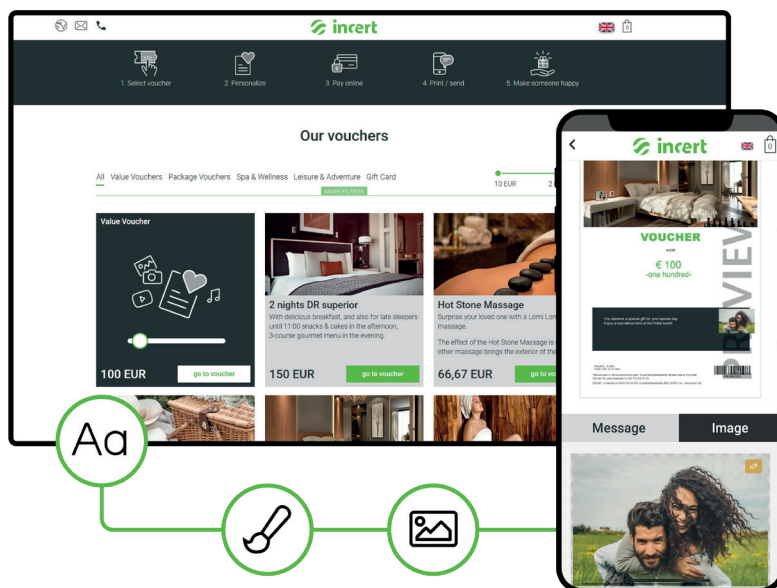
incert

0

1. Select voucher
2. Personalize
3. Pay online
4. Print / send
5. Make someone happy

Our vouchers

All Value Vouchers Package Vouchers Spa & Wellness Leisure & Adventure Gift Card

MORE FILTERS

10 EUR
2

Value Voucher

100 EUR
go to voucher

2 nights DR superior
With delicious breakfast, and also for late sleepers until 11:00 snacks & cakes in the afternoon, 3-course gourmet menu in the evening.

150 EUR
go to voucher

Hot Stone Massage
Surprise your loved one with a Lomi Lomi massage.
The effect of the Hot Stone Massage is other massage brings the exterior of the

66,67 EUR
go to

Aa

incert

0

VOUCHER
€ 100
-one hundred-

PREVIEW

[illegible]

Message
Image